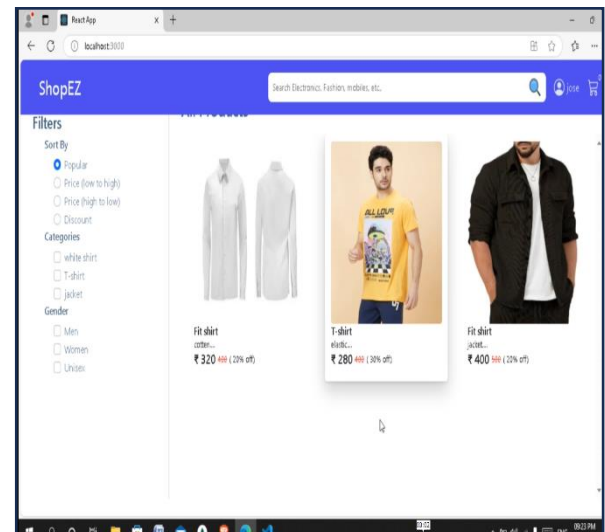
React App
localhost:3000
ShopEZ
Search Electronics, Fashion, mobiles, etc...
jose
0
Filters
Sort By
Popular
Price (low to high)
Price (high to low)
Discount
Categories
white shirt
T-shirt
jacket
Gender
Men
Women
Unisex
All Products
Fit shirt
cotten...
₹ 320 400 ( 20% off)
T-shirt
elastic...
₹ 280 400 ( 30% off)
Fit shirt
jacket...
₹ 400 500 ( 20% off)
ALL LOVE
09:23 PM
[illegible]